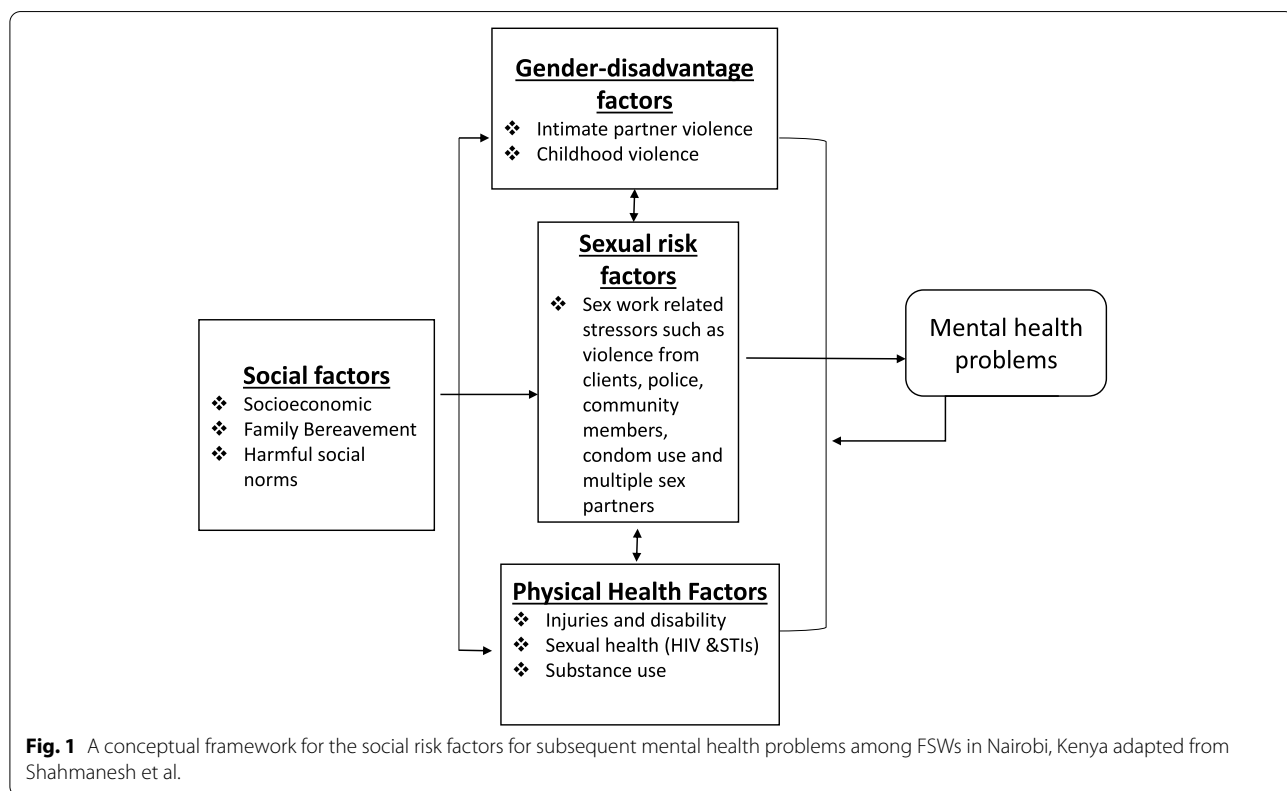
Gender-disadvantage factors
❖ Intimate partner violence
❖ Childhood violence

Sexual risk factors
❖ Sex work related stressors such as violence from clients, police, community members, condom use and multiple sex partners

Social factors
❖ Socioeconomic
❖ Family Bereavement
❖ Harmful social norms

Mental health problems

Physical Health Factors
❖ Injuries and disability
❖ Sexual health (HIV &STIs)
❖ Substance use

**Fig. 1** A conceptual framework for the social risk factors for subsequent mental health problems among FSWs in Nairobi, Kenya adapted from Shahmanesh et al.